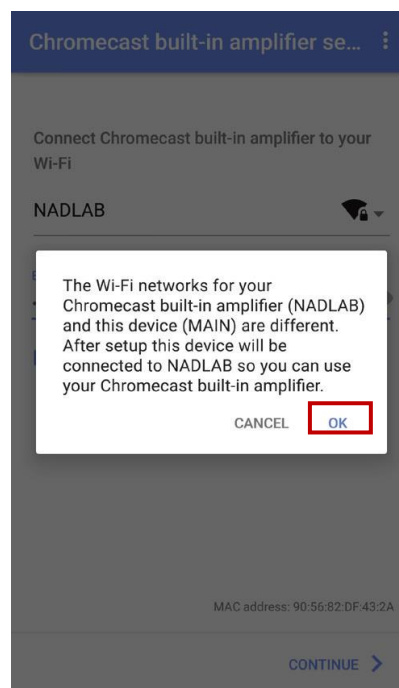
Chromecast built-in amplifier se...

Connect Chromecast built-in amplifier to your Wi-Fi

NADLAB

The Wi-Fi networks for your Chromecast built-in amplifier (NADLAB) and this device (MAIN) are different. After setup this device will be connected to NADLAB so you can use your Chromecast built-in amplifier.

CANCEL OK

MAC address: 90:56:82:DF:43:2A

CONTINUE